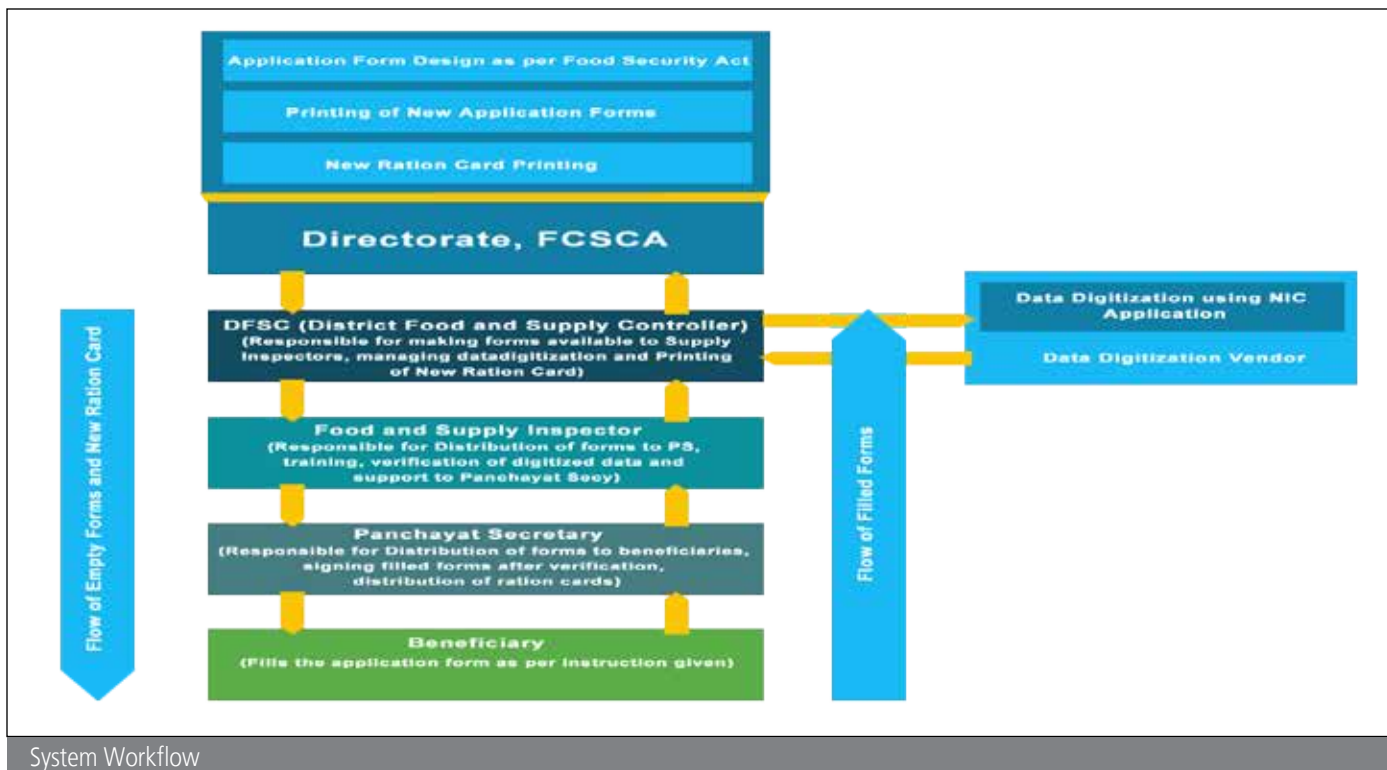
Application Form Design as per Food Security Act

Printing of New Application Forms

New Ration Card Printing

Directorate, FCSCA

DFSC (District Food and Supply Controller)
(Responsible for making forms available to Supply Inspectors, managing datadigitization and Printing of New Ration Card)

Food and Supply Inspector
(Responsible for Distribution of forms to PS, training, verification of digitized data and support to Panchayat Secy)

Panchayat Secretary
(Responsible for Distribution of forms to beneficiaries, signing filled forms after verification, distribution of ration cards)

Beneficiary
(Fills the application form as per instruction given)

Flow of Empty Forms and New Ration Card

Flow of Filled Forms

Data Digitization using NIC Application

Data Digitization Vendor

System Workflow